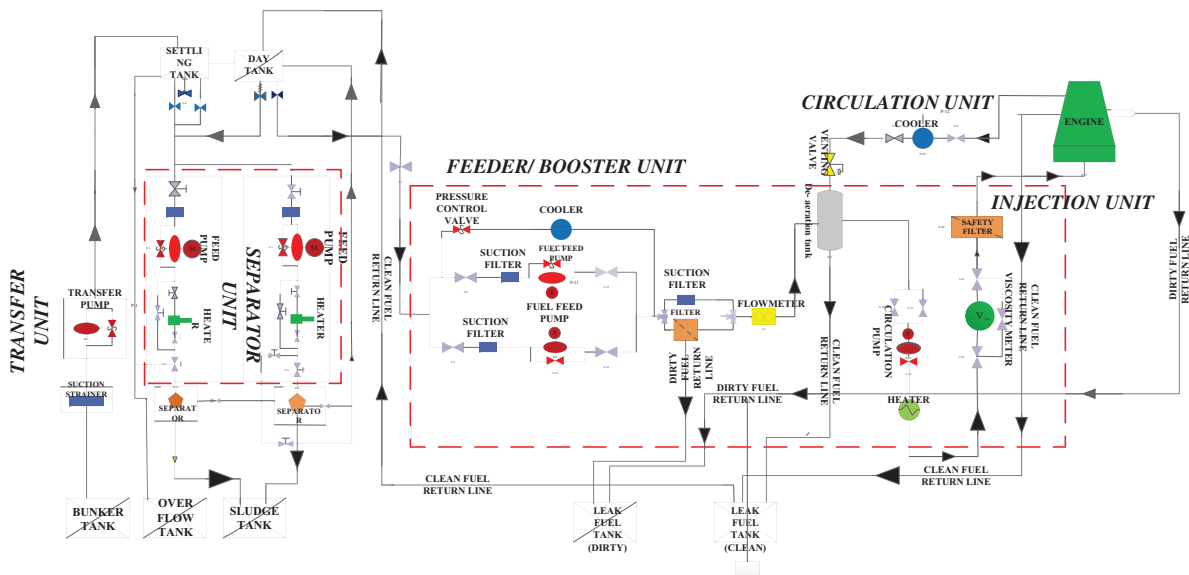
SETTLING TANK

DAY TANK

CIRCULATION UNIT

COOLER

ENGINE

VENTING VALVE

FEEDER/ BOOSTER UNIT

INJECTION UNIT

PRESSURE CONTROL VALVE

COOLER

SUCTION FILTER

FUEL FEED PUMP

FEED PUMP

SEPARATOR UNIT

FEED PUMP

HEATER

HEATER

CLEAN FUEL RETURN LINE

SUCTION FILTER

FUEL FEED PUMP

SUCTION FILTER

FILTER

FLOWMETER

De-aeration tank

SAFETY FILTER

CLEAN FUEL RETURN LINE

VISCOSITY METER

DIRTY FUEL RETURN LINE

TRANSFER UNIT

TRANSFER PUMP

SUCTION STRAINER

SEPARATOR

SEPARATOR

DIRTY FUEL RETURN LINE

CLEAN FUEL RETURN LINE

CIRCULATION PUMP

DIRTY FUEL RETURN LINE

HEATER

CLEAN FUEL RETURN LINE

CLEAN FUEL RETURN LINE

BUNKER TANK

OVER FLOW TANK

SLUDGE TANK

LEAK FUEL TANK (DIRTY)

LEAK FUEL TANK (CLEAN)